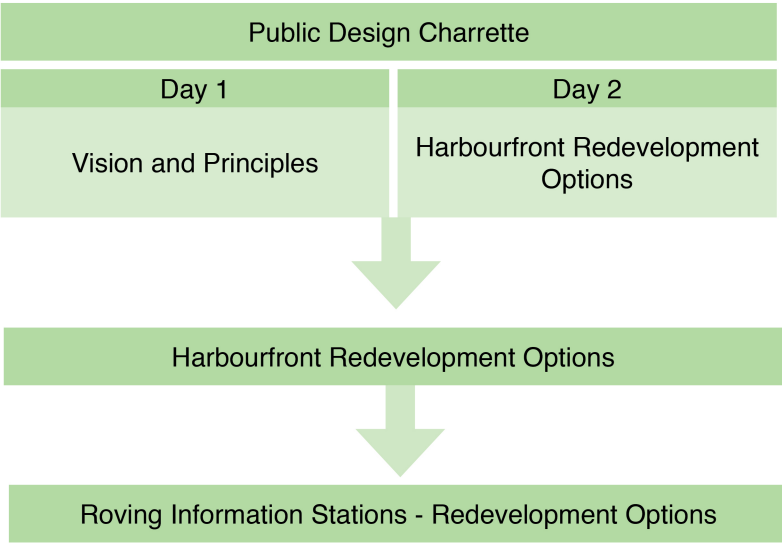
Public Design Charrette

| Day 1 | Day 2 |
|---|---|
| Vision and Principles | Harbourfront Redevelopment Options |

Harbourfront Redevelopment Options

Roving Information Stations - Redevelopment Options